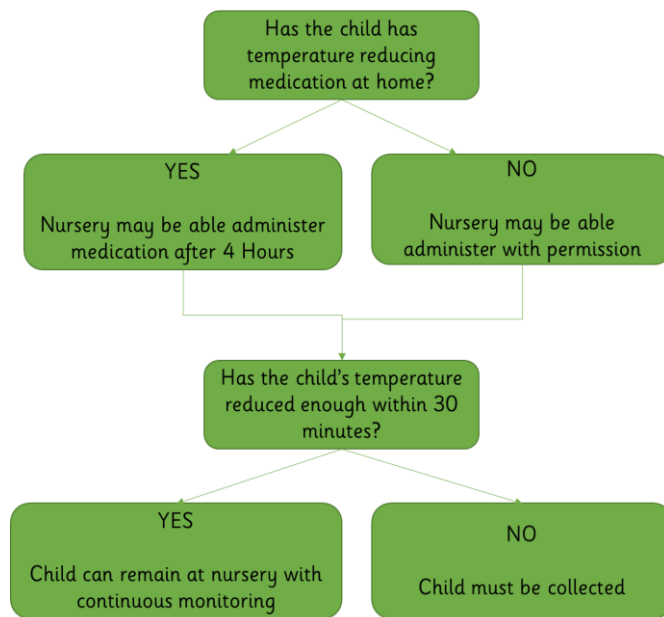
Has the child has temperature reducing medication at home?

YES

Nursery may be able administer medication after 4 Hours

NO

Nursery may be able administer with permission

Has the child's temperature reduced enough within 30 minutes?

YES

Child can remain at nursery with continuous monitoring

NO

Child must be collected